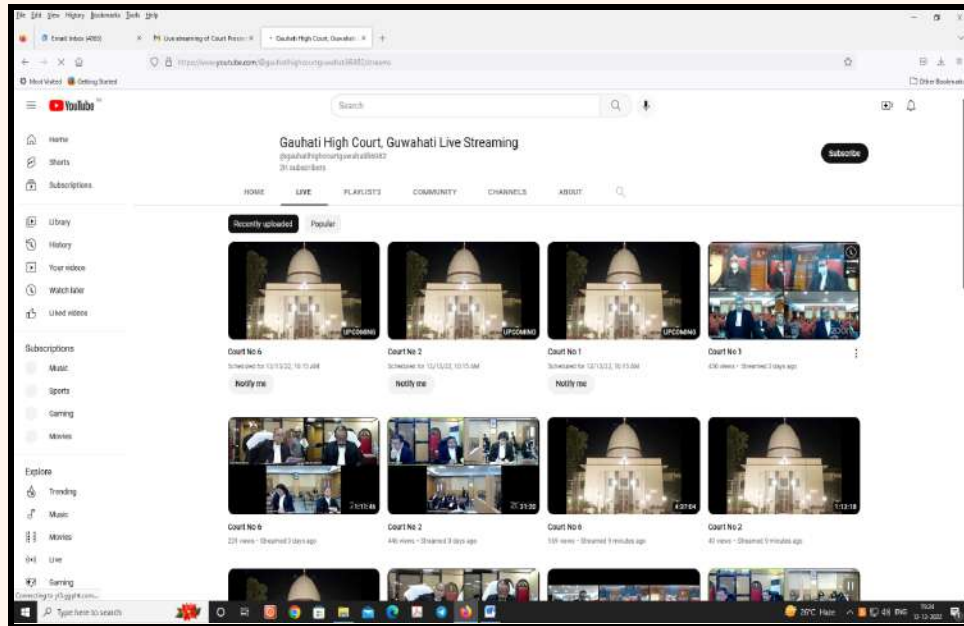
File Edit View History Bookmarks Tools Help

Email Inbox (4003) | Live streaming of Court Procee | Gauhati High Court, Guwahati

https://www.youtube.com/@gauhatihighcourtguwahati8482/streams

Most Visited Getting Started

Other Bookmarks

YouTube

Search

Home
Shorts
Subscriptions

Library
History
Your videos
Watch later
Liked videos

Subscriptions
Music
Sports
Gaming
Movies

Explore
Trending
Music
Movies
Live
Gaming

Gauhati High Court, Guwahati Live Streaming
@gauhatihighcourtguwahati8482
31 subscribers

Subscribe

HOME LIVE PLAYLISTS COMMUNITY CHANNELS ABOUT

Recently uploaded Popular

UPCOMING
Court No 6
Scheduled for 12/13/22, 10:15 AM
Notify me

UPCOMING
Court No 2
Scheduled for 12/13/22, 10:15 AM
Notify me

UPCOMING
Court No 1
Scheduled for 12/13/22, 10:15 AM
Notify me

Court No 1
436 views · Streamed 3 days ago

2:10:46
Court No 6
229 views · Streamed 3 days ago

2:31:30
Court No 2
446 views · Streamed 3 days ago

4:37:04
Court No 6
159 views · Streamed 9 minutes ago

1:12:18
Court No 2
41 views · Streamed 9 minutes ago

Connecting to i.ytimg.com...

Type here to search

26°C Haze ENG